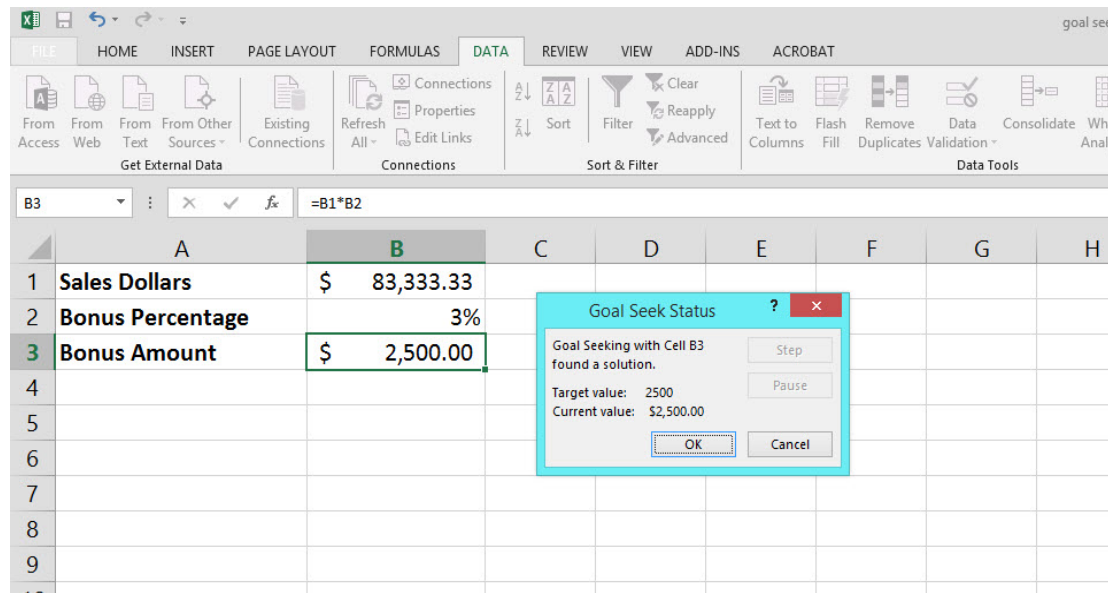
goal see

FILE HOME INSERT PAGE LAYOUT FORMULAS DATA REVIEW VIEW ADD-INS ACROBAT

From Access From Web From Text From Other Sources Existing Connections
Get External Data

Refresh All Connections Properties Edit Links
Connections

Sort Filter Clear Reapply Advanced
Sort & Filter

Text to Columns Flash Fill Remove Duplicates Data Validation Consolidate Wh Anal
Data Tools

B3 $f_x$ =B1*B2

| | A | B | C | D | E | F | G | H |
|---|---|---|---|---|---|---|---|---|
| 1 | Sales Dollars | $ 83,333.33 | | | | | | |
| 2 | Bonus Percentage | 3% | | | | | | |
| 3 | Bonus Amount | $ 2,500.00 | | | | | | |
| 4 | | | | | | | | |
| 5 | | | | | | | | |
| 6 | | | | | | | | |
| 7 | | | | | | | | |
| 8 | | | | | | | | |
| 9 | | | | | | | | |

Goal Seek Status ? ×
Goal Seeking with Cell B3 found a solution.
Step
Pause
Target value: 2500
Current value: $2,500.00
OK Cancel